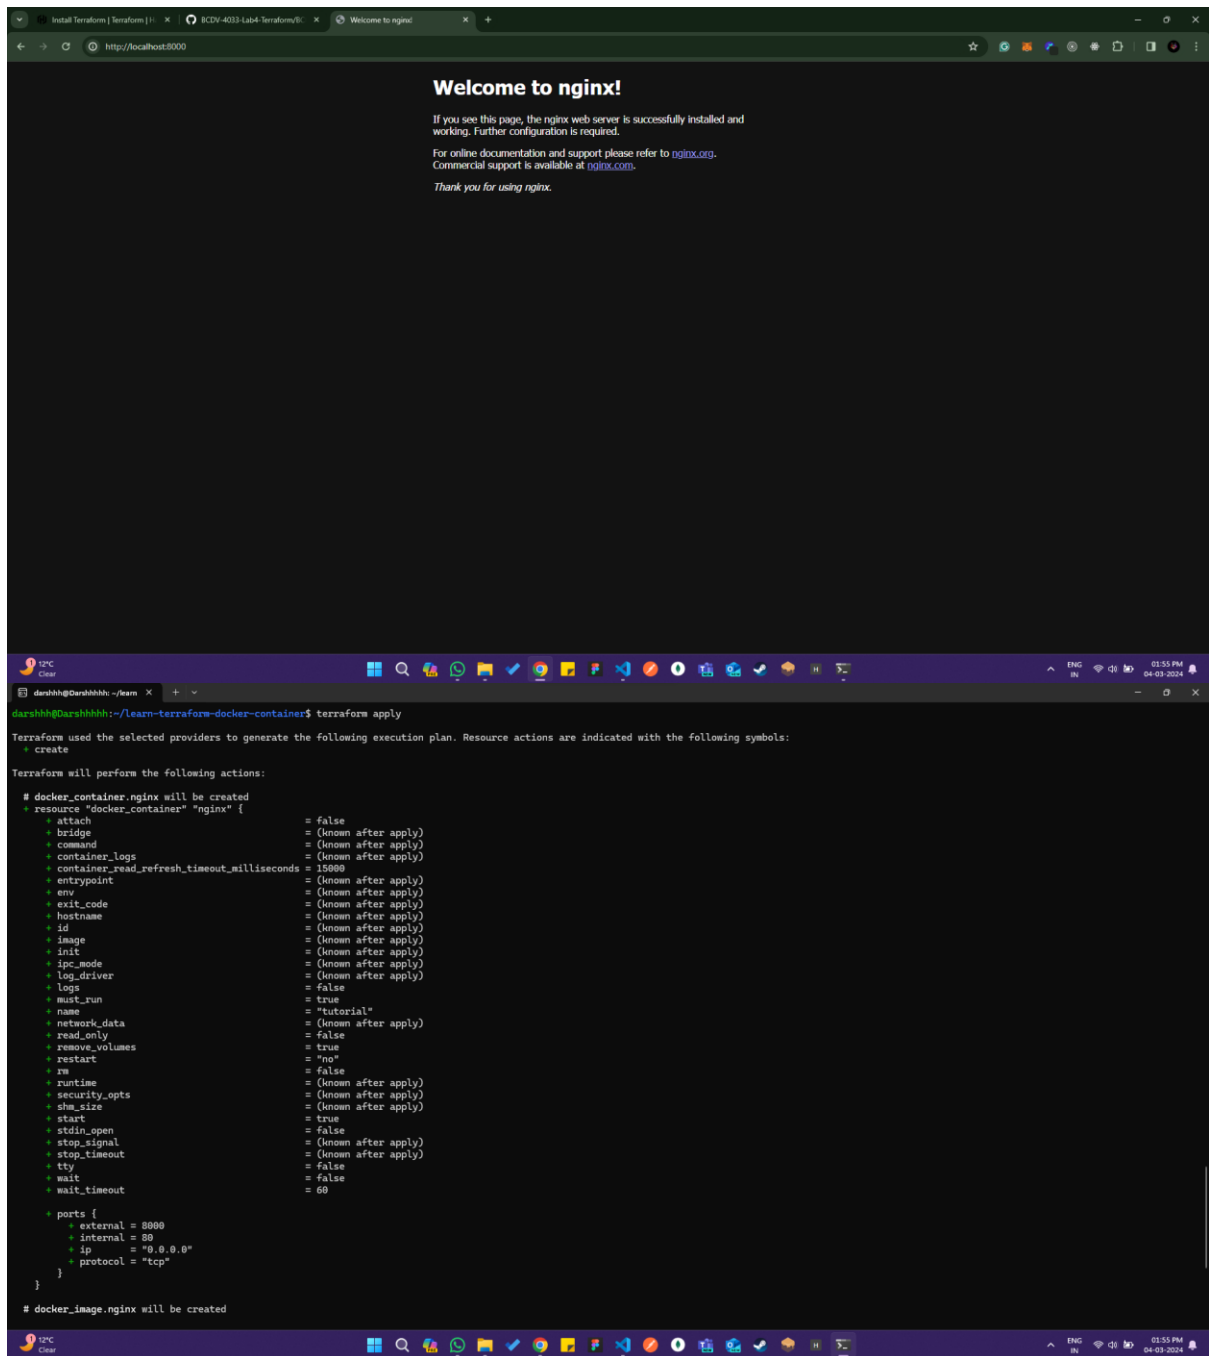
Install Terraform | Terraform | H
BCDV-4033-Lab4-Terraform/B
Welcome to nginx!
http://localhost:8000

Welcome to nginx!

If you see this page, the nginx web server is successfully installed and working. Further configuration is required.

For online documentation and support please refer to nginx.org.
Commercial support is available at nginx.com.

Thank you for using nginx.

12°C
Clear
ENG
IN
01:55 PM
04-03-2024

darshhh@Darshhhhh: ~/learn

darshhh@Darshhhhh:~/learn-terraform-docker-container$ terraform apply

Terraform used the selected providers to generate the following execution plan. Resource actions are indicated with the following symbols:
  + create

Terraform will perform the following actions:

  # docker_container.nginx will be created
  + resource "docker_container" "nginx" {
      + attach                                      = false
      + bridge                                      = (known after apply)
      + command                                     = (known after apply)
      + container_logs                              = (known after apply)
      + container_read_refresh_timeout_milliseconds = 15000
      + entrypoint                                  = (known after apply)
      + env                                         = (known after apply)
      + exit_code                                   = (known after apply)
      + hostname                                    = (known after apply)
      + id                                          = (known after apply)
      + image                                       = (known after apply)
      + init                                        = (known after apply)
      + ipc_mode                                    = (known after apply)
      + log_driver                                  = (known after apply)
      + logs                                        = false
      + must_run                                    = true
      + name                                        = "tutorial"
      + network_data                                = (known after apply)
      + read_only                                   = false
      + remove_volumes                              = true
      + restart                                     = "no"
      + rm                                          = false
      + runtime                                     = (known after apply)
      + security_opts                               = (known after apply)
      + shm_size                                    = (known after apply)
      + start                                       = true
      + stdin_open                                  = false
      + stop_signal                                 = (known after apply)
      + stop_timeout                                = (known after apply)
      + tty                                         = false
      + wait                                        = false
      + wait_timeout                                = 60

      + ports {
          + external = 8000
          + internal = 80
          + ip       = "0.0.0.0"
          + protocol = "tcp"
        }
    }

  # docker_image.nginx will be created

12°C
Clear
ENG
IN
01:55 PM
04-03-2024